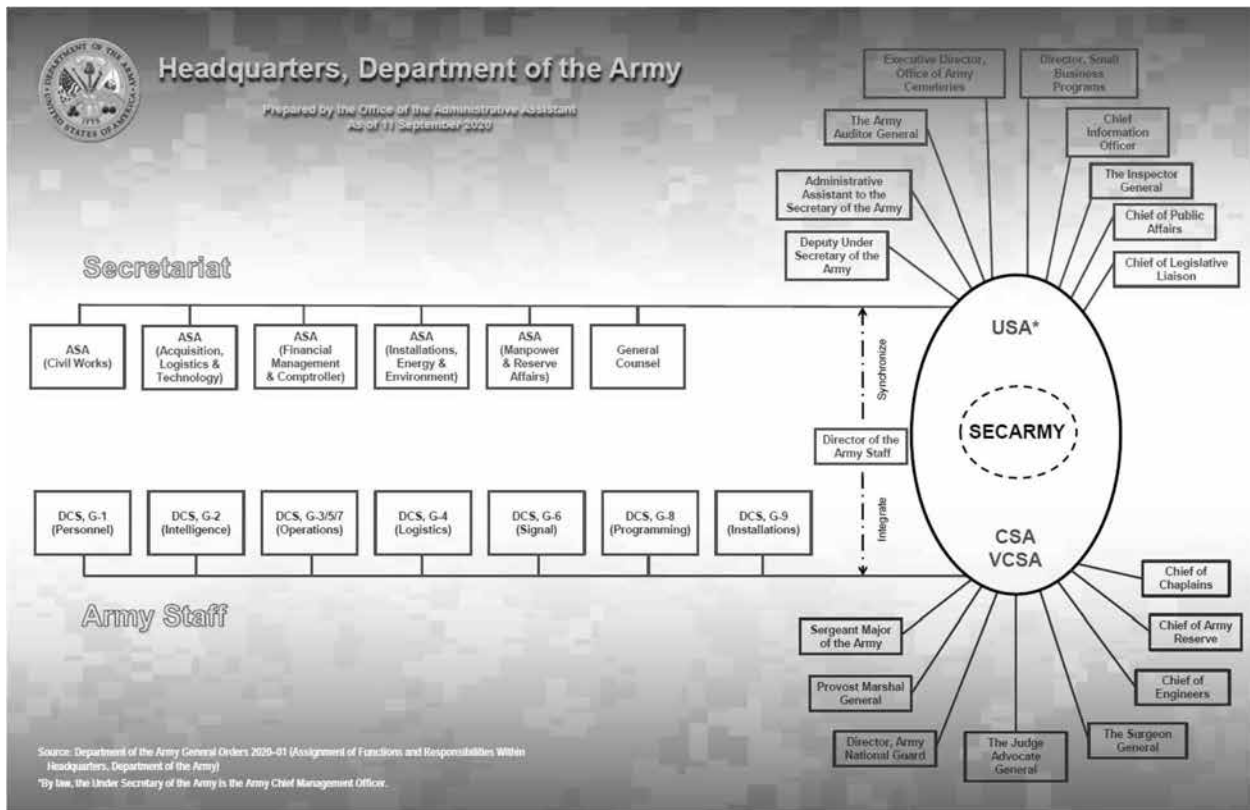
DEPARTMENT OF THE ARMY
UNITED STATES OF AMERICA
1775

Headquarters, Department of the Army

Prepared by the Office of the Administrative Assistant
As of 11 September 2020

Executive Director, Office of Army Cemeteries

Director, Small Business Programs

The Army Auditor General

Chief Information Officer

Administrative Assistant to the Secretary of the Army

The Inspector General

Chief of Public Affairs

Deputy Under Secretary of the Army

Chief of Legislative Liaison

Secretariat

ASA (Civil Works)

ASA (Acquisition, Logistics & Technology)

ASA (Financial Management & Comptroller)

ASA (Installations, Energy & Environment)

ASA (Manpower & Reserve Affairs)

General Counsel

Synchronize

Director of the Army Staff

Integrate

USA*

SECARMY

CSA
VCSA

DCS, G-1 (Personnel)

DCS, G-2 (Intelligence)

DCS, G-3/5/7 (Operations)

DCS, G-4 (Logistics)

DCS, G-6 (Signal)

DCS, G-8 (Programming)

DCS, G-9 (Installations)

Army Staff

Chief of Chaplains

Sergeant Major of the Army

Chief of Army Reserve

Provost Marshal General

Chief of Engineers

Director, Army National Guard

The Judge Advocate General

The Surgeon General

Source: Department of the Army General Orders 2020-01 (Assignment of Functions and Responsibilities Within Headquarters, Department of the Army)
*By law, the Under Secretary of the Army is the Army Chief Management Officer.